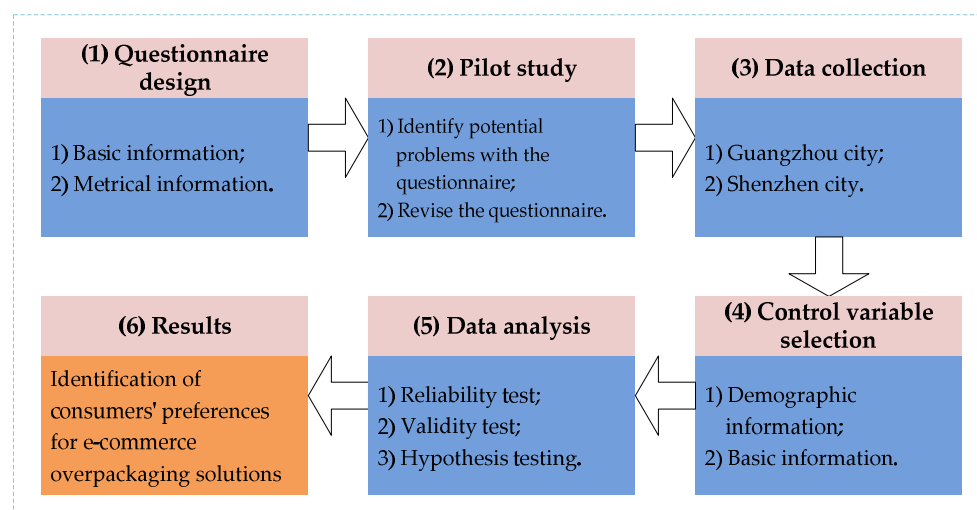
(1) Questionnaire design

1) Basic information;
2) Metrical information.

(2) Pilot study

1) Identify potential problems with the questionnaire;
2) Revise the questionnaire.

(3) Data collection

1) Guangzhou city;
2) Shenzhen city.

(4) Control variable selection

1) Demographic information;
2) Basic information.

(5) Data analysis

1) Reliability test;
2) Validity test;
3) Hypothesis testing.

(6) Results

Identification of consumers' preferences for e-commerce overpackaging solutions